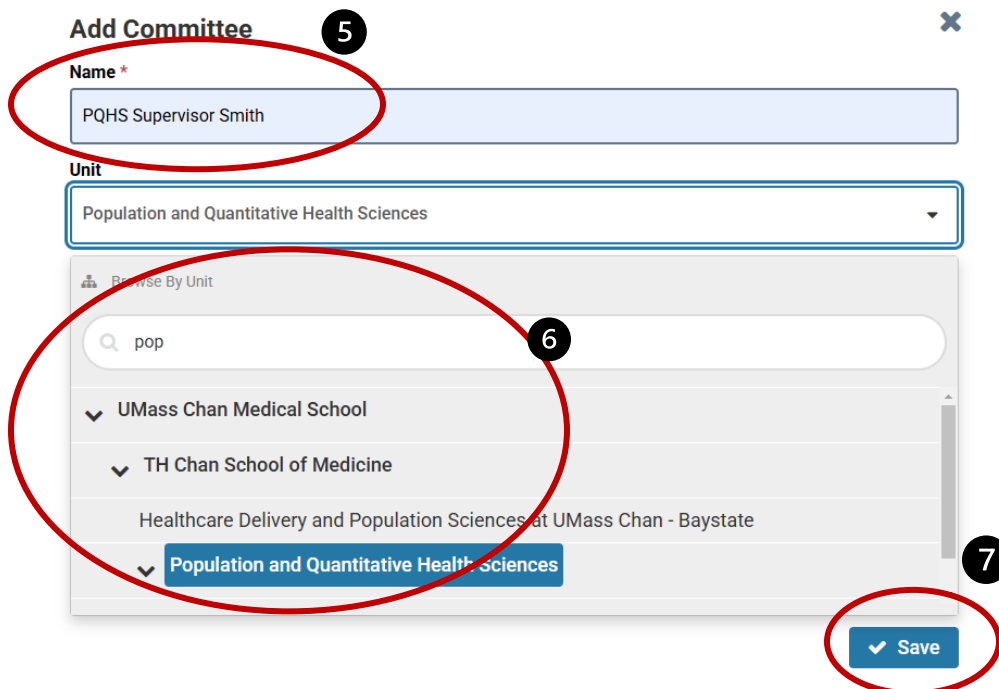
Add Committee

5

Name *

PQHS Supervisor Smith

Unit

Population and Quantitative Health Sciences

Browse By Unit

pop

6

UMass Chan Medical School

TH Chan School of Medicine

Healthcare Delivery and Population Sciences at UMass Chan - Baystate

Population and Quantitative Health Sciences

7

Save